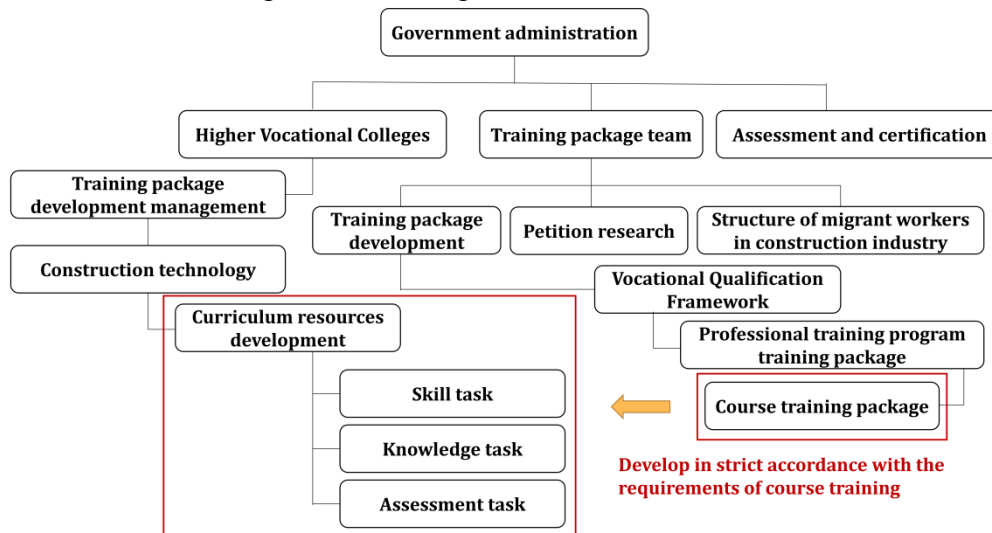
Government administration

Higher Vocational Colleges

Training package team

Assessment and certification

Training package development management

Training package development

Petition research

Structure of migrant workers in construction industry

Construction technology

Vocational Qualification Framework

Curriculum resources development

Professional training program training package

Skill task

Course training package

Knowledge task

Develop in strict accordance with the requirements of course training

Assessment task